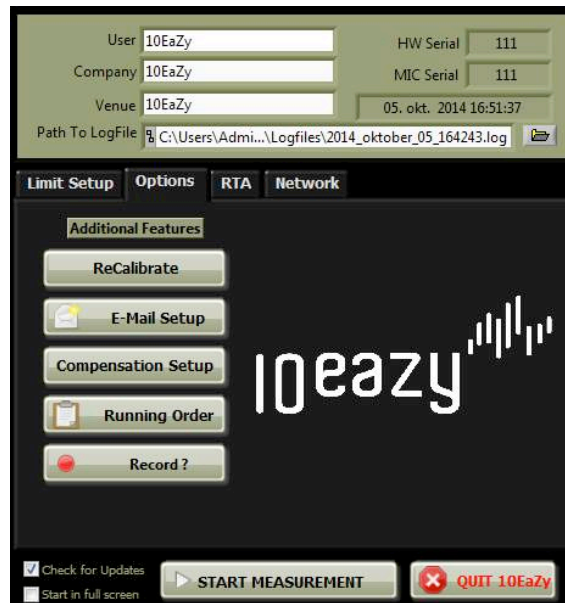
User 10EaZy

HW Serial 111

Company 10EaZy

MIC Serial 111

Venue 10EaZy

05. okt. 2014 16:51:37

Path To LogFile C:\Users\Admi...\Logfiles\2014_oktober_05_164243.log

Limit Setup

Options

RTA

Network

Additional Features

ReCalibrate

E-Mail Setup

Compensation Setup

Running Order

Record ?

10eazy

Check for Updates

Start in full screen

START MEASUREMENT

QUIT 10EaZy